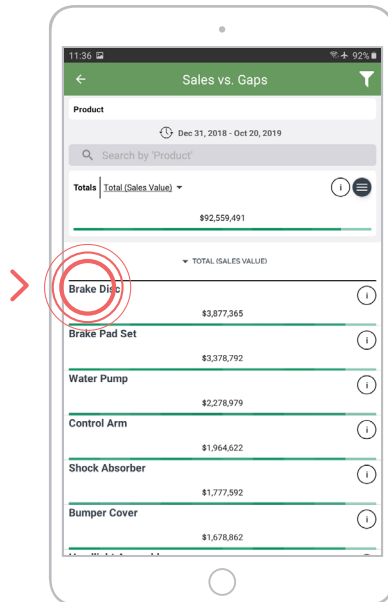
11:36 ✉ 92%

Sales vs. Gaps

Product

Dec 31, 2018 - Oct 20, 2019

Search by 'Product'

Totals | Total (Sales Value)

$92,559,491

TOTAL (SALES VALUE)

Brake Disc
$3,877,365

Brake Pad Set
$3,378,792

Water Pump
$2,278,979

Control Arm
$1,964,622

Shock Absorber
$1,777,592

Bumper Cover
$1,678,862

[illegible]